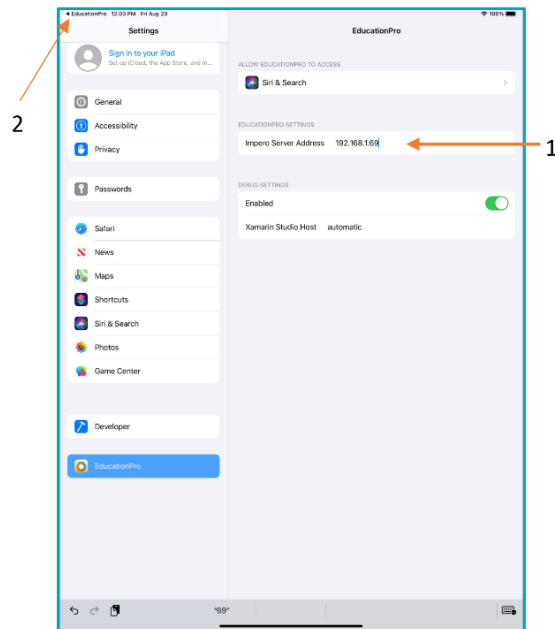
◂ EducationPro 12:03 PM Fri Aug 29
100%

Settings

Sign in to your iPad
Set up iCloud, the App Store, and m...

General
Accessibility
Privacy

Passwords

Safari
News
Maps
Shortcuts
Siri & Search
Photos
Game Center

Developer

EducationPro

EducationPro

ALLOW EDUCATIONPRO TO ACCESS
Siri & Search

EDUCATIONPRO SETTINGS
Impero Server Address 192.168.1.69

DEBUG SETTINGS
Enabled
Xamarin Studio Host automatic

"69"

1

2